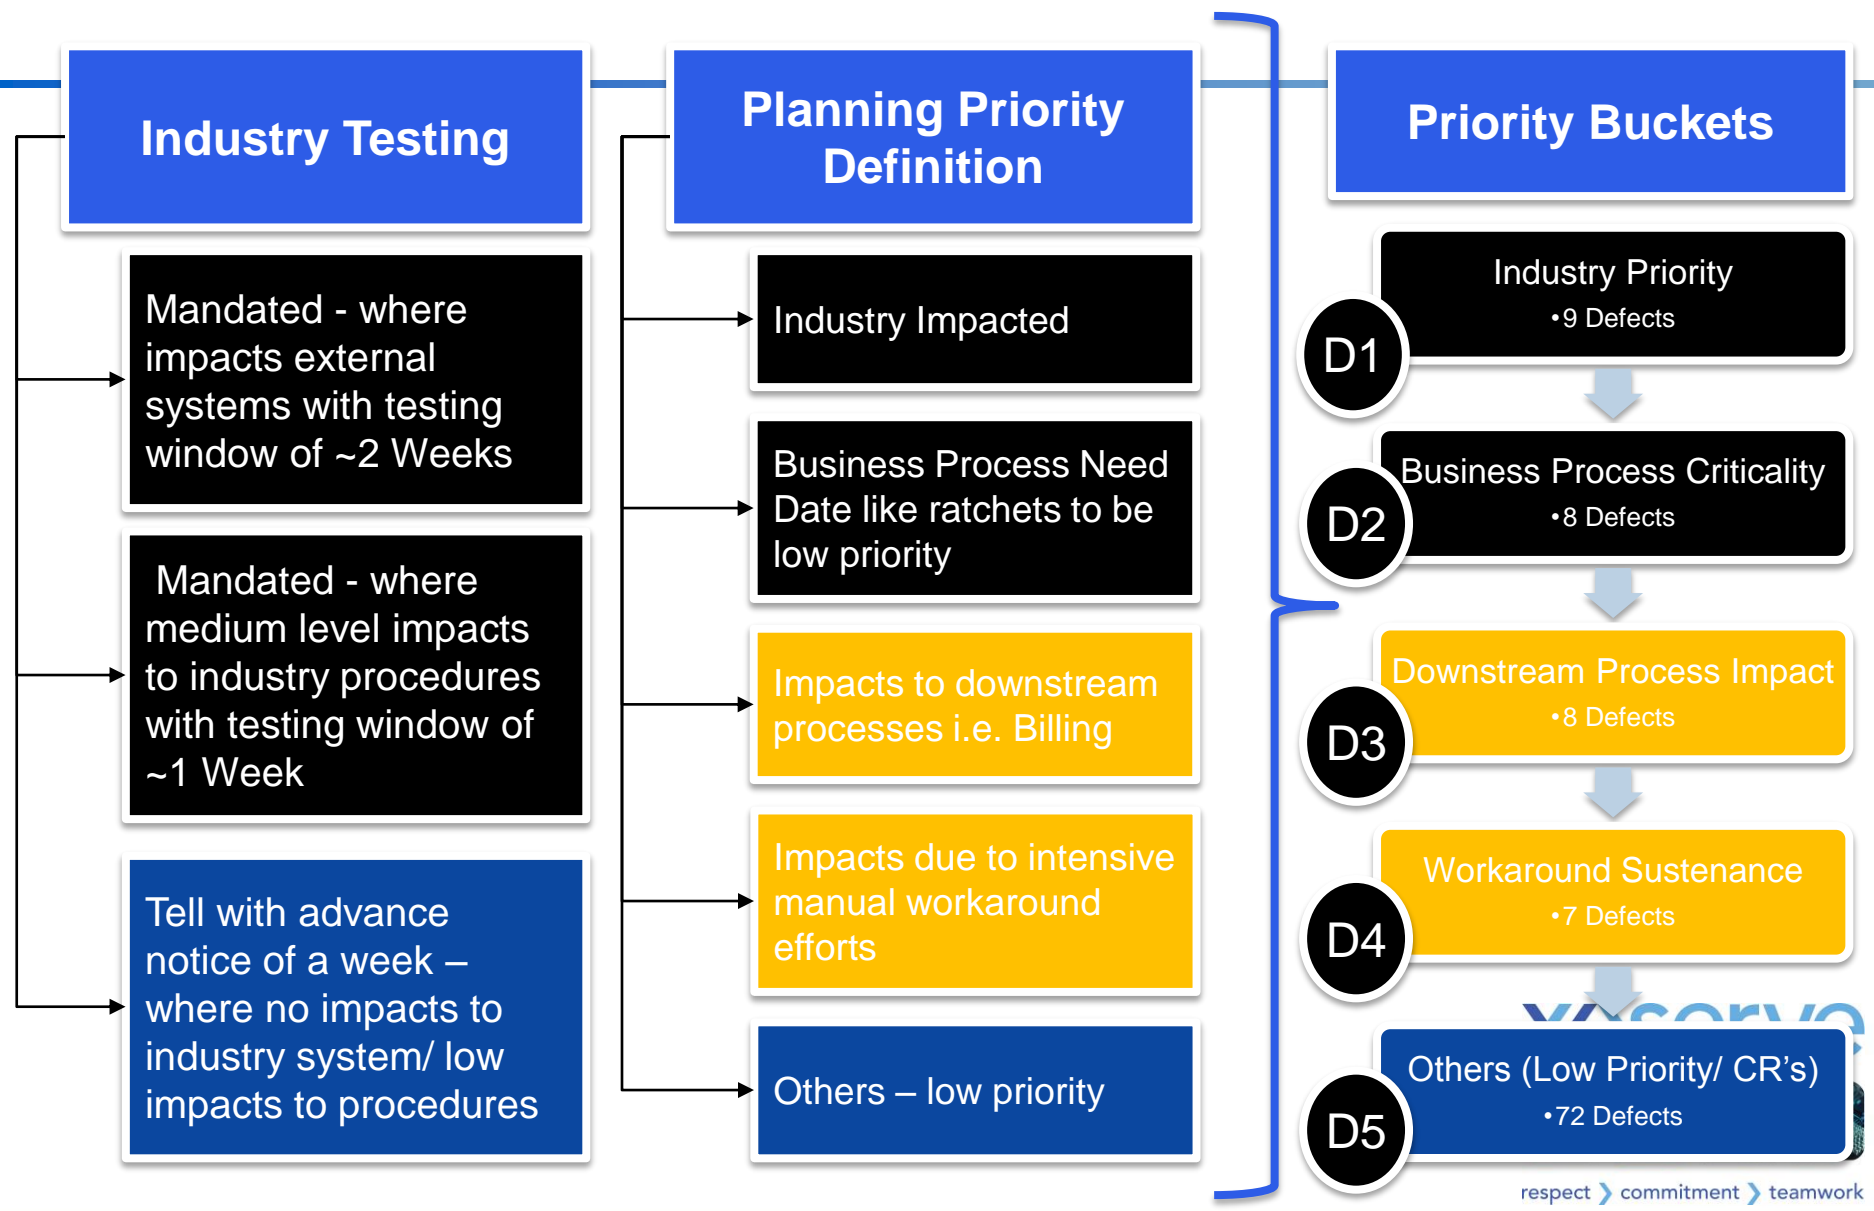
Industry Testing

Mandated - where impacts external systems with testing window of ~2 Weeks

Mandated - where medium level impacts to industry procedures with testing window of ~1 Week

Tell with advance notice of a week – where no impacts to industry system/ low impacts to procedures

Planning Priority Definition

Industry Impacted

Business Process Need Date like ratchets to be low priority

Impacts to downstream processes i.e. Billing

Impacts due to intensive manual workaround efforts

Others – low priority

Priority Buckets

D1 Industry Priority
•9 Defects

D2 Business Process Criticality
•8 Defects

D3 Downstream Process Impact
•8 Defects

D4 Workaround Sustenance
•7 Defects

D5 Others (Low Priority/ CR's)
•72 Defects

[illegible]

respect ❯ commitment ❯ teamwork